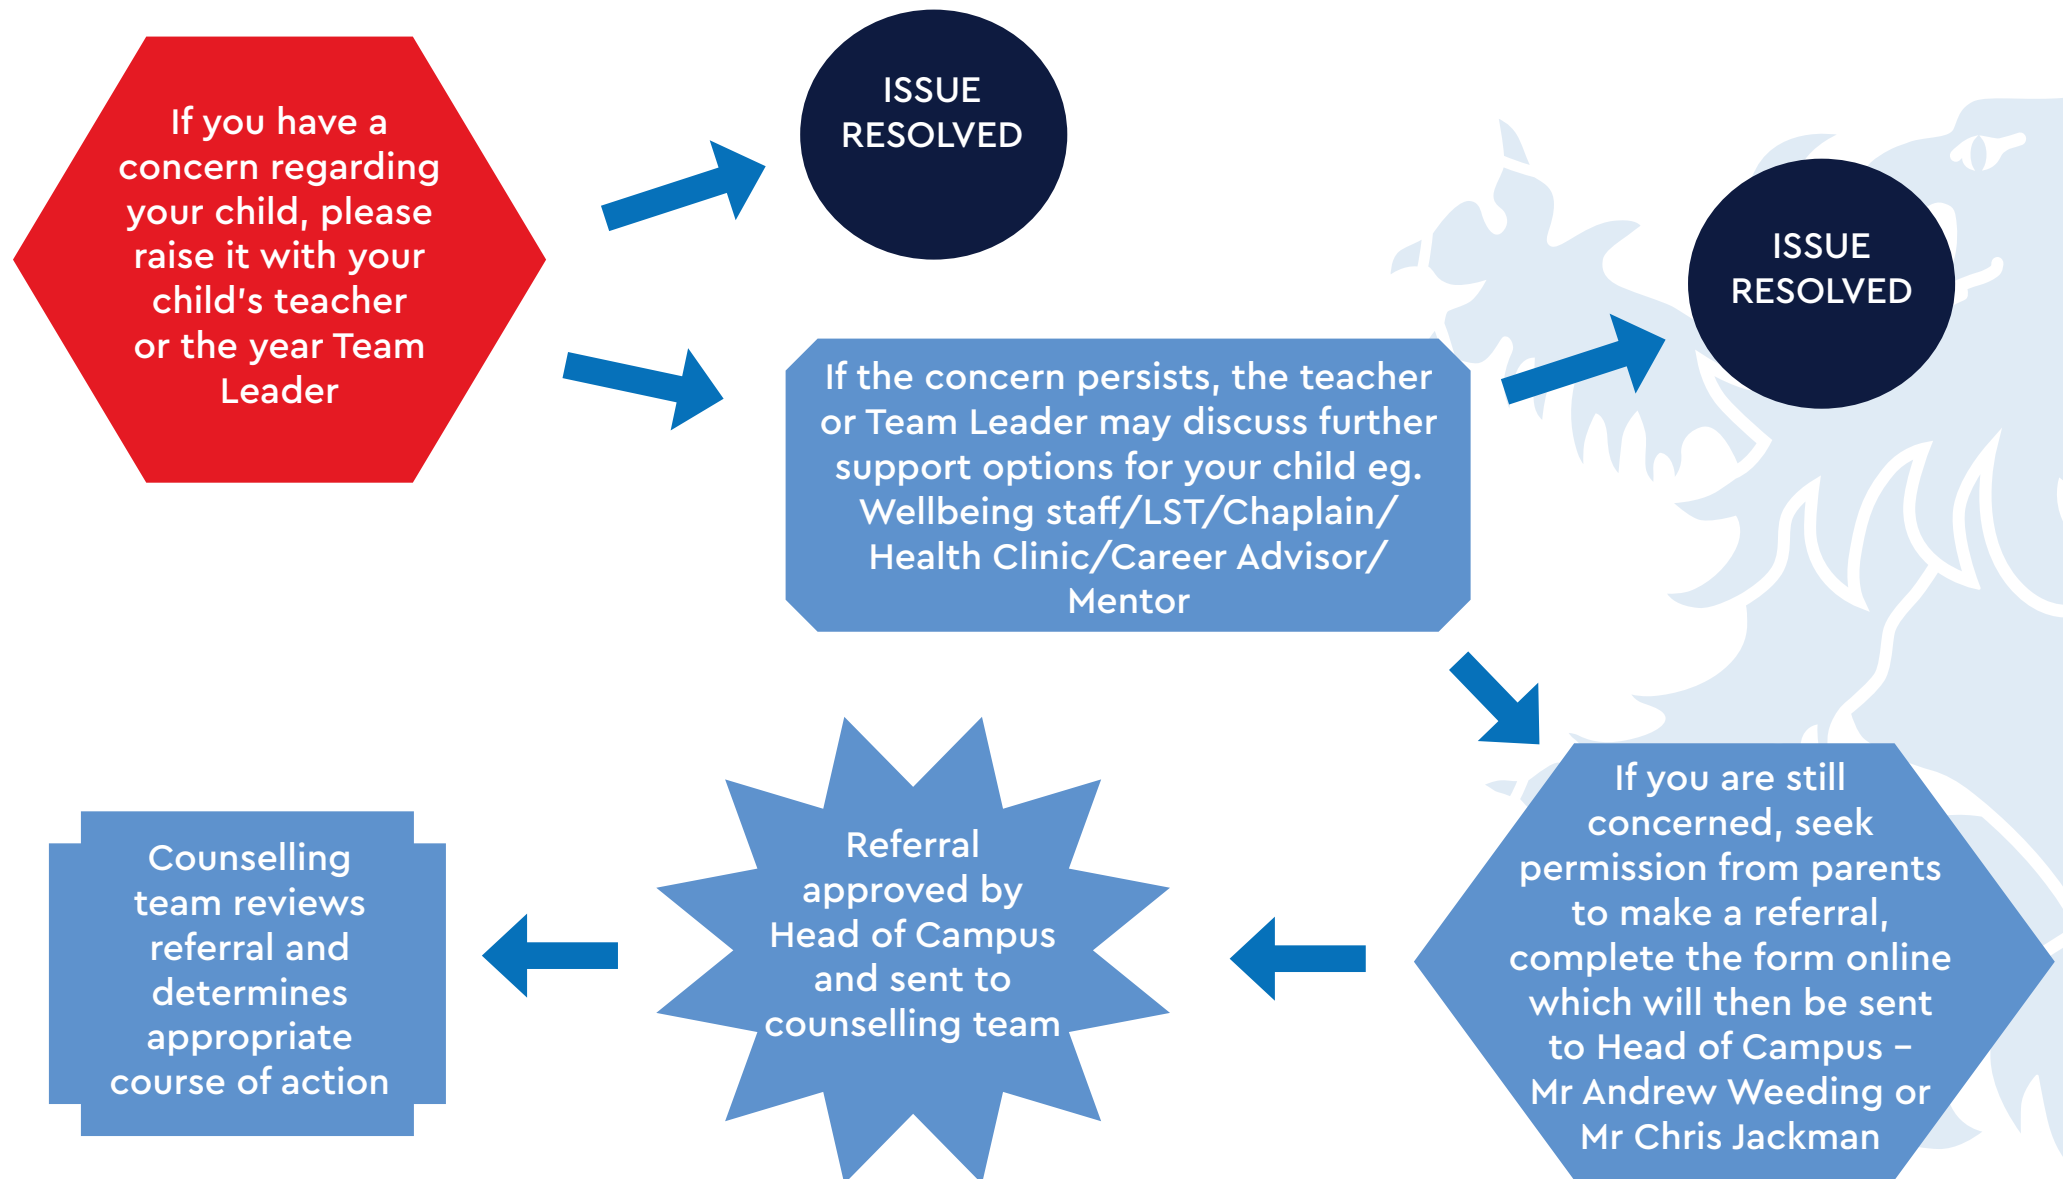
If you have a concern regarding your child, please raise it with your child's teacher or the year Team Leader

ISSUE RESOLVED

If the concern persists, the teacher or Team Leader may discuss further support options for your child eg. Wellbeing staff/LST/Chaplain/ Health Clinic/Career Advisor/ Mentor

ISSUE RESOLVED

If you are still concerned, seek permission from parents to make a referral, complete the form online which will then be sent to Head of Campus – Mr Andrew Weeding or Mr Chris Jackman

Referral approved by Head of Campus and sent to counselling team

Counselling team reviews referral and determines appropriate course of action